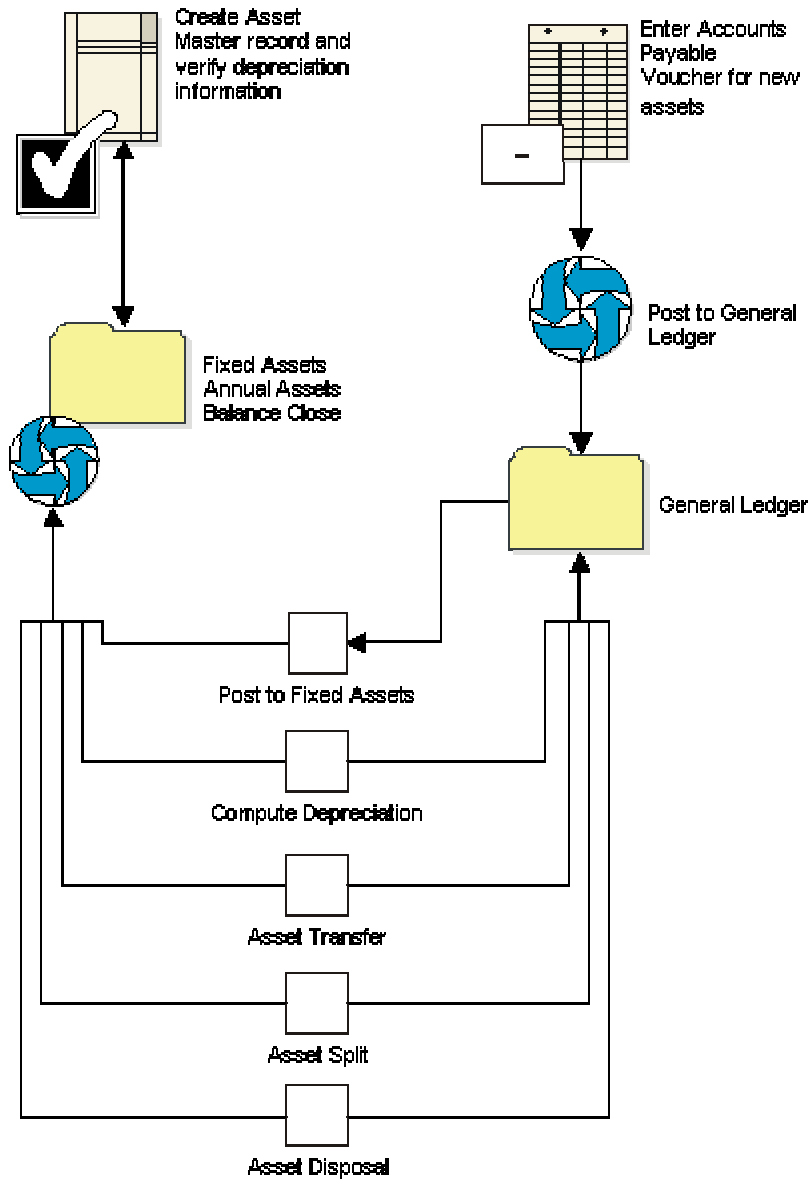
Create Asset Master record and verify depreciation information

Enter Accounts Payable Voucher for new assets

Post to General Ledger

Fixed Assets Annual Assets Balance Close

General Ledger

Post to Fixed Assets

Compute Depreciation

Asset Transfer

Asset Split

Asset Disposal